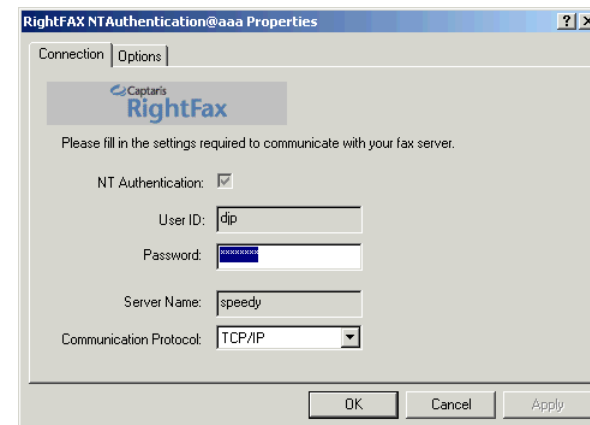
RightFAX NTAuthentication@aaa Properties

?

Connection | Options

Captaris RightFax

Please fill in the settings required to communicate with your fax server.

NT Authentication:

User ID: djp

Password: ********

Server Name: speedy

Communication Protocol: TCP/IP

OK | Cancel | Apply